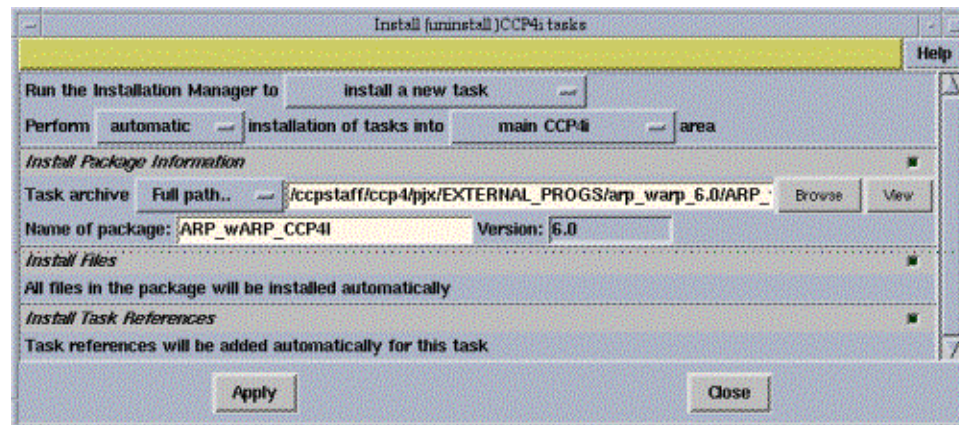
Install (uninstall) CCP4i tasks

Help

Run the Installation Manager to install a new task

Perform automatic installation of tasks into main CCP4i area

Install Package Information

Task archive Full path.. /ccpstaff/ccp4/pjx/EXTERNAL_PROGS/arp_warp_6.0/ARP_ Browse View

Name of package: ARP_wARP_CCP4I Version: 6.0

Install Files

All files in the package will be installed automatically

Install Task References

Task references will be added automatically for this task

Apply Close